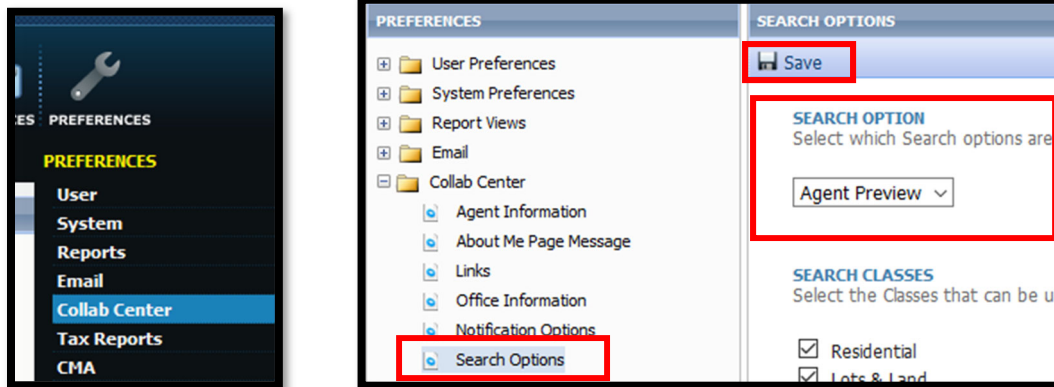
CES PREFERENCES

PREFERENCES
User
System
Reports
Email
Collab Center
Tax Reports
CMA

PREFERENCES

User Preferences
System Preferences
Report Views
Email
Collab Center
Agent Information
About Me Page Message
Links
Office Information
Notification Options
Search Options

SEARCH OPTIONS

Save

SEARCH OPTION
Select which Search options are

Agent Preview

SEARCH CLASSES
Select the Classes that can be u

Residential
Lots & Land